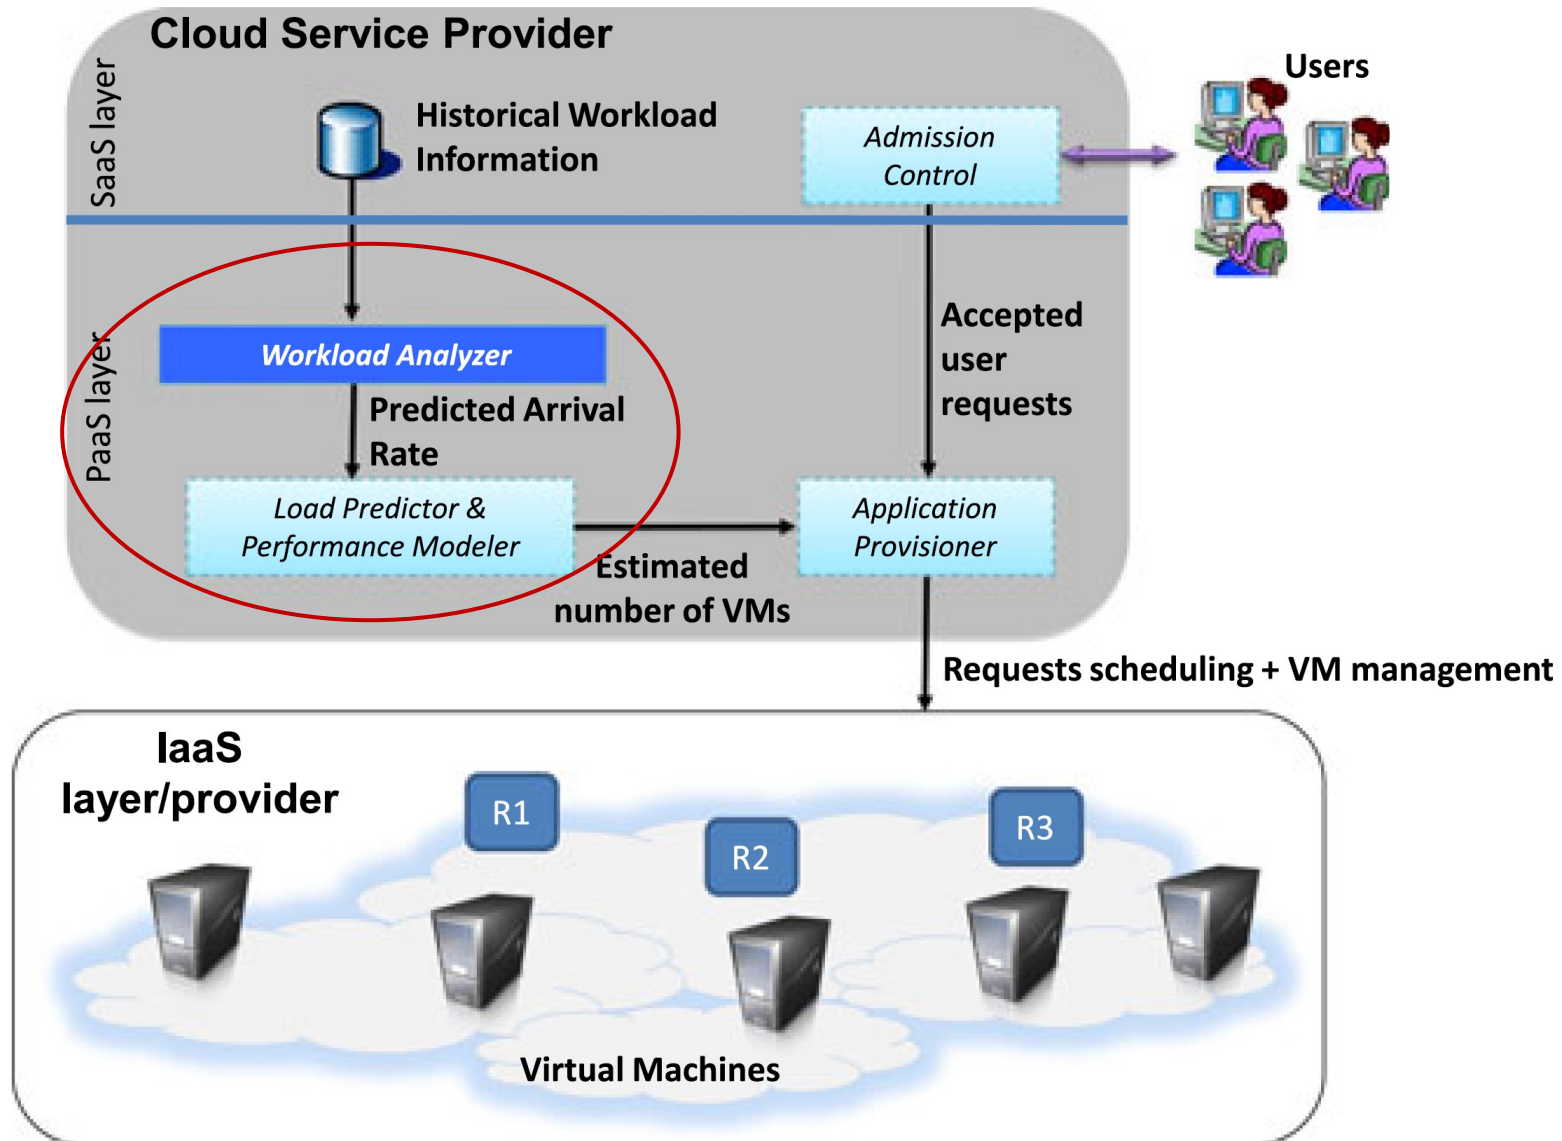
Cloud Service Provider

SaaS layer

Historical Workload Information

Admission Control

Users

PaaS layer

Workload Analyzer

Predicted Arrival Rate

Accepted user requests

Load Predictor & Performance Modeler

Application Provisioner

Estimated number of VMs

Requests scheduling + VM management

IaaS layer/provider

R1

R2

R3

Virtual Machines